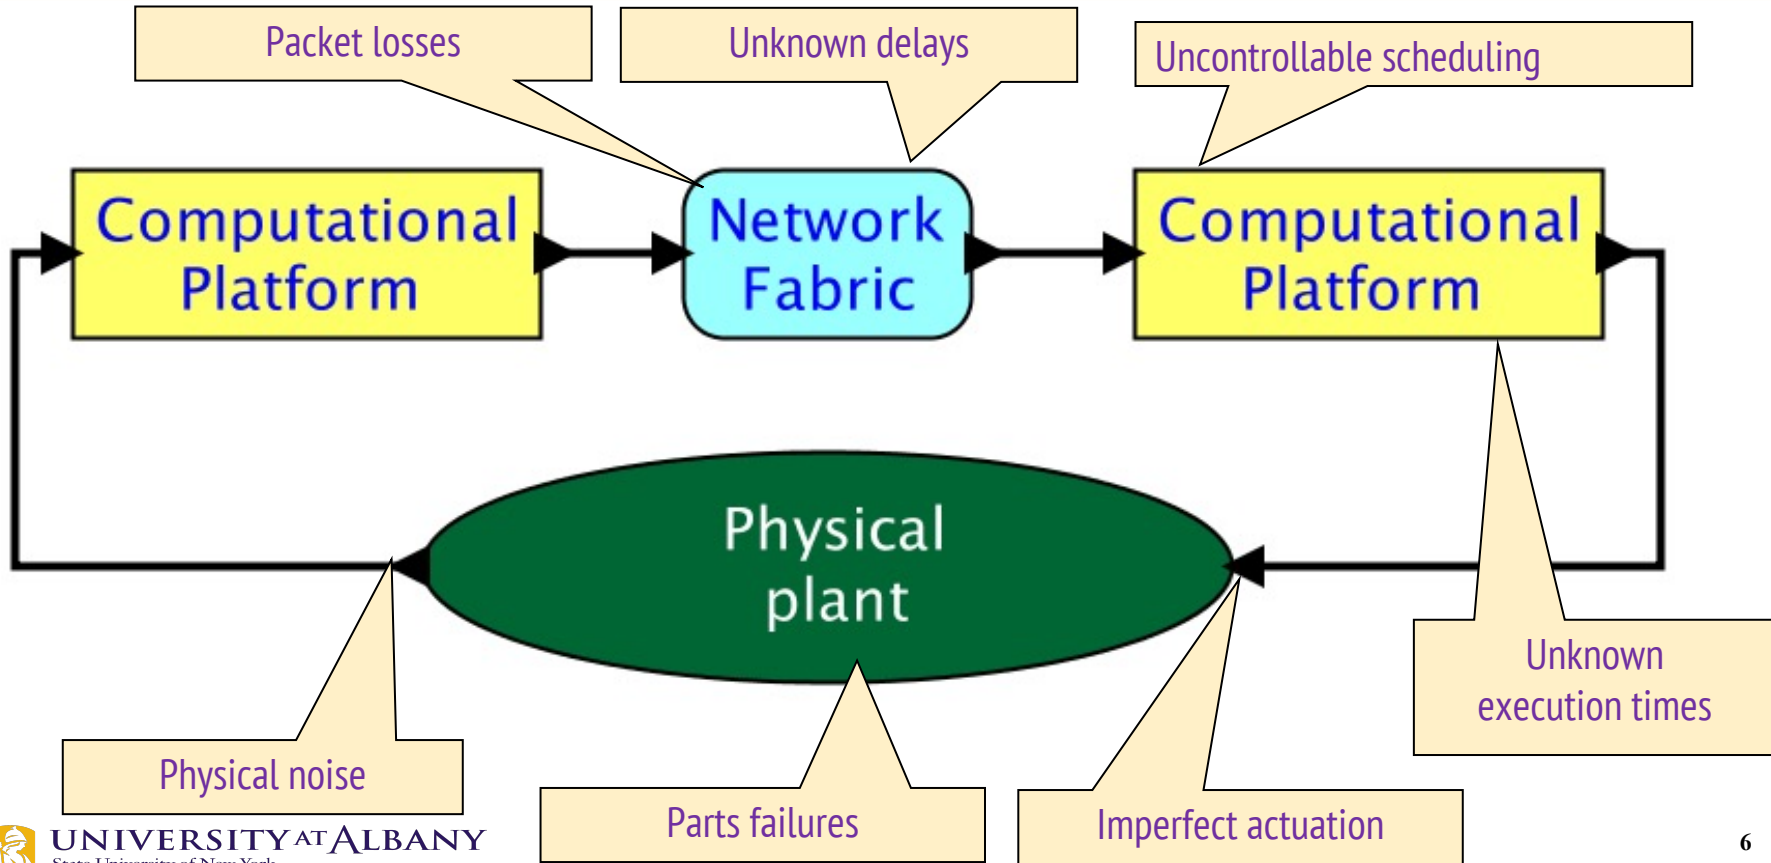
Packet losses

Unknown delays

Uncontrollable scheduling

Computational Platform

Network Fabric

Computational Platform

Physical plant

Unknown execution times

Physical noise

Parts failures

Imperfect actuation

UNIVERSITY AT ALBANY
State University of New York

6